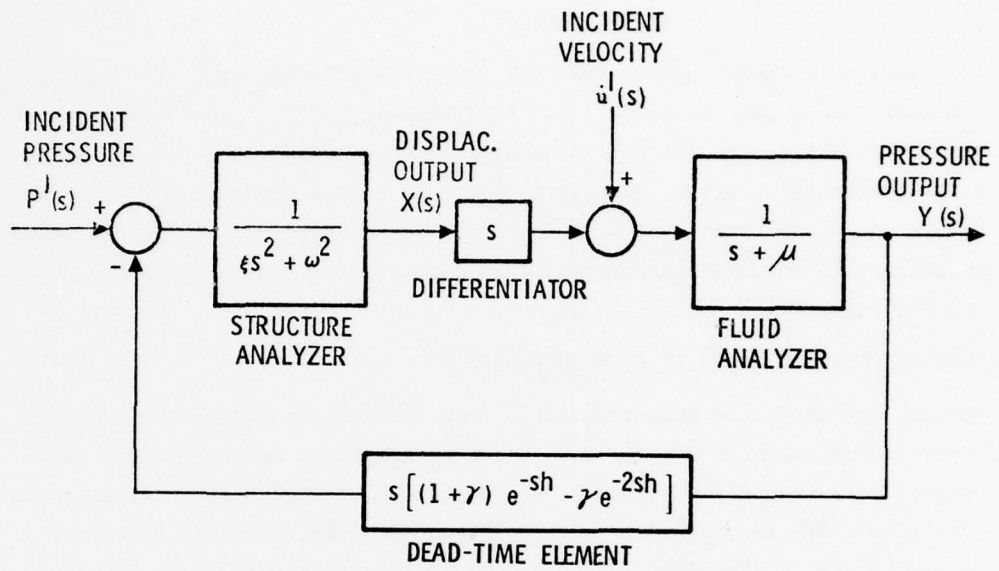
INCIDENT VELOCITY
$\dot{u}^I(s)$

INCIDENT PRESSURE
$P^I(s)$

+

-

$\frac{1}{\xi s^2 + \omega^2}$

STRUCTURE ANALYZER

DISPLAC. OUTPUT
$X(s)$

$s$

DIFFERENTIATOR

+

$\frac{1}{s + \mu}$

FLUID ANALYZER

PRESSURE OUTPUT
$Y(s)$

$s\left[(1+\gamma)\ e^{-sh} - \gamma e^{-2sh}\right]$

DEAD-TIME ELEMENT